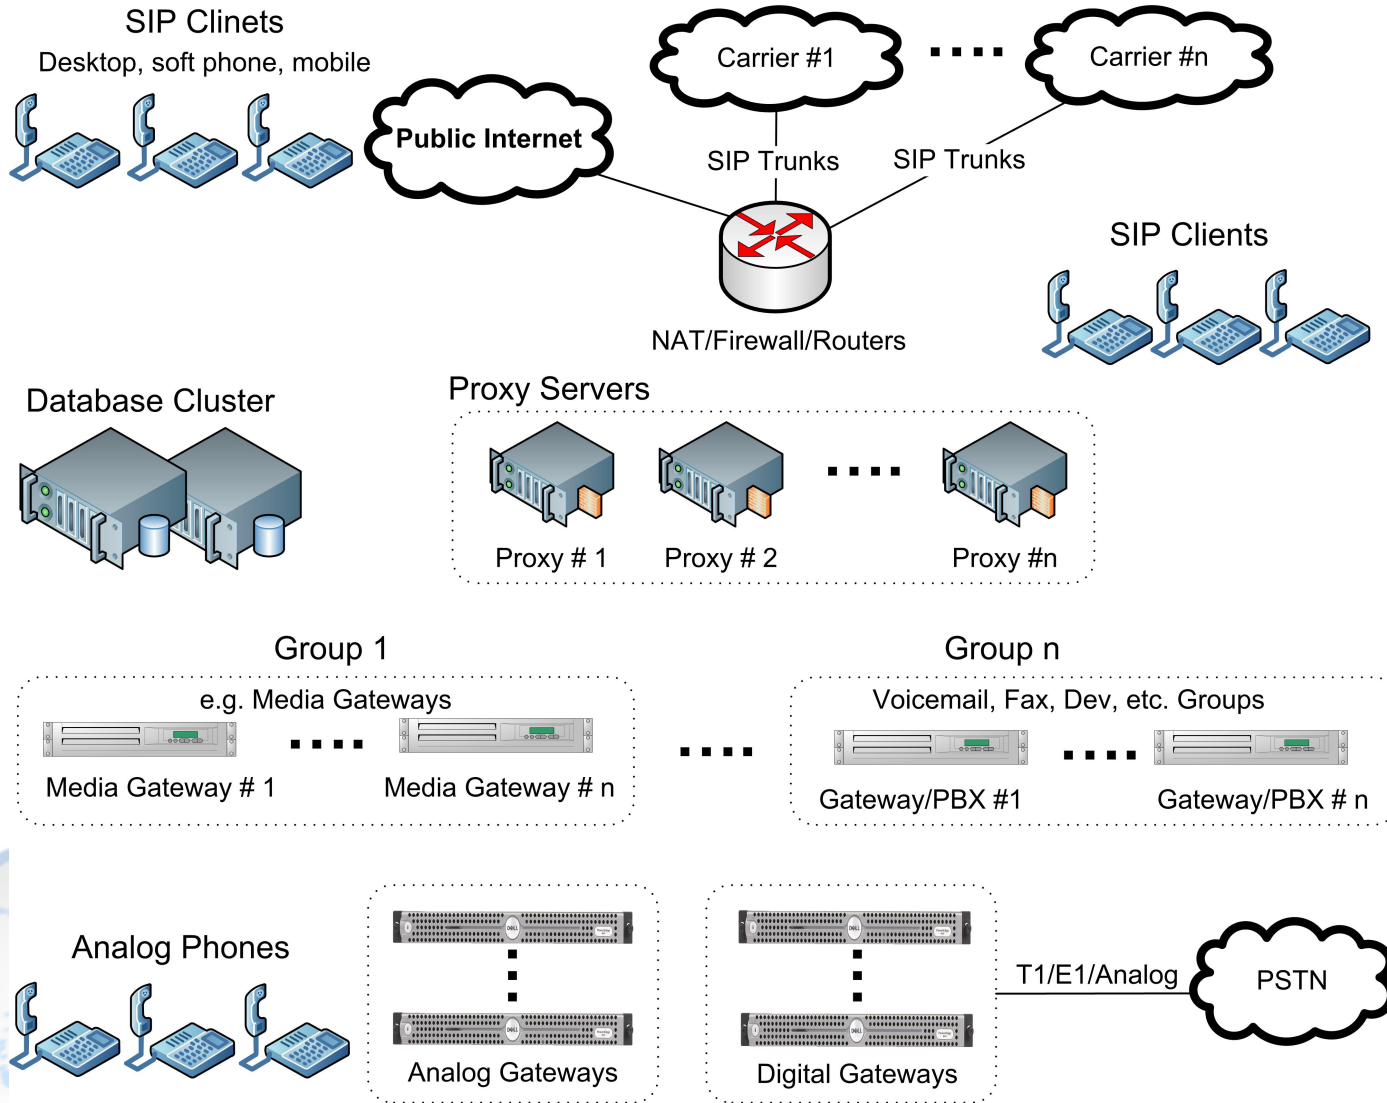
SIP Clinets
Desktop, soft phone, mobile

Public Internet

Carrier #1

....

Carrier #n

SIP Trunks

SIP Trunks

NAT/Firewall/Routers

SIP Clients

Database Cluster

Proxy Servers

Proxy # 1

Proxy # 2

....

Proxy #n

Group 1

e.g. Media Gateways

Media Gateway # 1

....

Media Gateway # n

....

Group n

Voicemail, Fax, Dev, etc. Groups

Gateway/PBX #1

....

Gateway/PBX # n

Analog Phones

Analog Gateways

Digital Gateways

T1/E1/Analog

PSTN